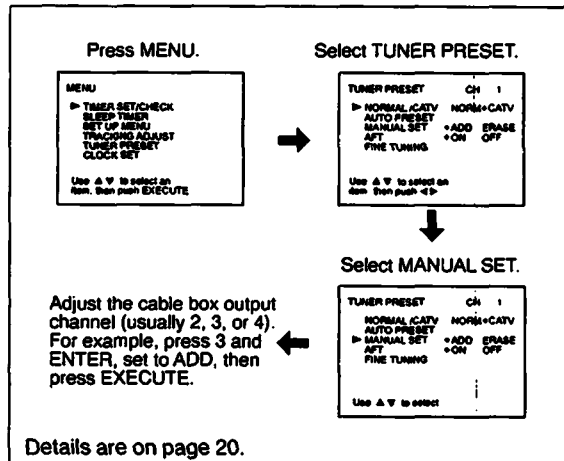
Press MENU.

MENU

▶ TIMER SET/CHECK
SLEEP TIMER
SET UP MENU
TRACKING ADJUST
TUNER PRESET
CLOCK SET

Use ▲▼ to select an item, then push EXECUTE

Select TUNER PRESET.

TUNER PRESET CH 1

▶ NORMAL/CATV NORM•CATV
AUTO PRESET
MANUAL SET •ADD ERASE
AFT •ON OFF
FINE TUNING

Use ▲▼ to select an item then push ◀▶

Select MANUAL SET.

TUNER PRESET CH 1

NORMAL/CATV NORM•CATV
AUTO PRESET
▶ MANUAL SET •ADD ERASE
AFT •ON OFF
FINE TUNING

Use ▲▼ to select

Adjust the cable box output channel (usually 2, 3, or 4). For example, press 3 and ENTER, set to ADD, then press EXECUTE.

Details are on page 20.